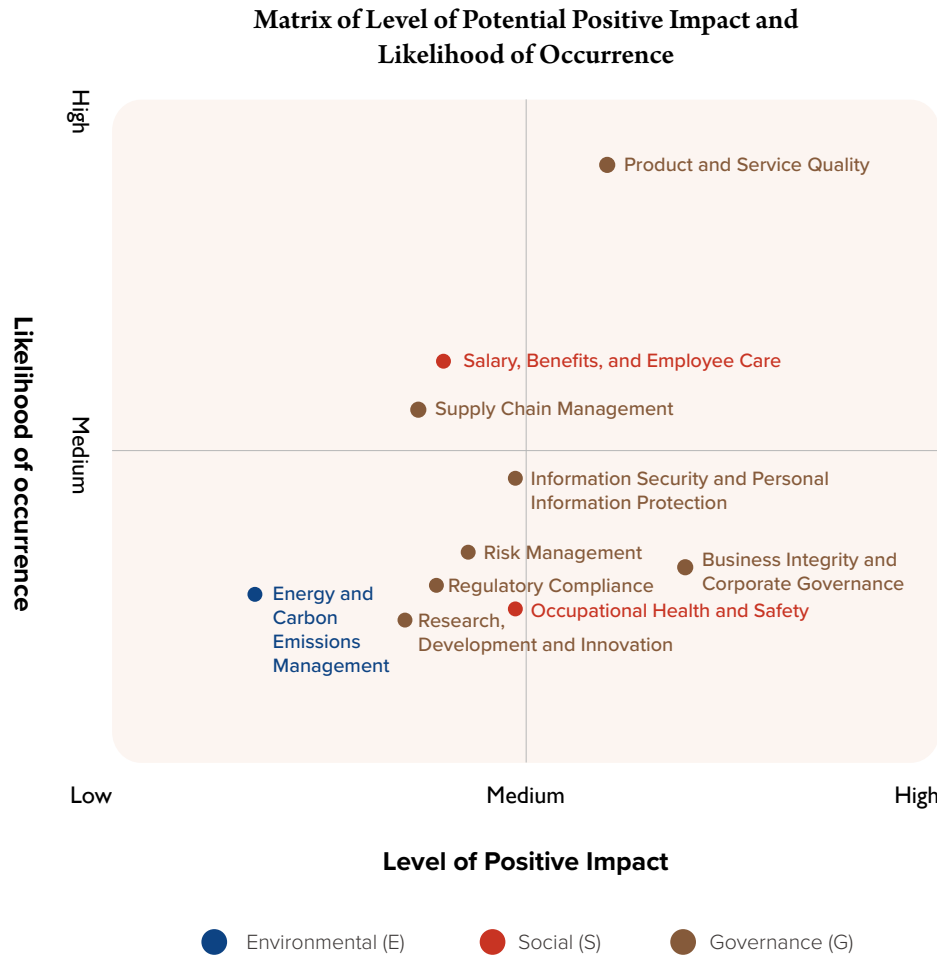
Matrix of Level of Potential Positive Impact and Likelihood of Occurrence

Likelihood of occurrence

High

Medium

Product and Service Quality

Salary, Benefits, and Employee Care

Supply Chain Management

Information Security and Personal Information Protection

Risk Management

Business Integrity and Corporate Governance

Regulatory Compliance

Energy and Carbon Emissions Management

Occupational Health and Safety

Research, Development and Innovation

Low

Medium

High

Level of Positive Impact

Environmental (E)

Social (S)

Governance (G)